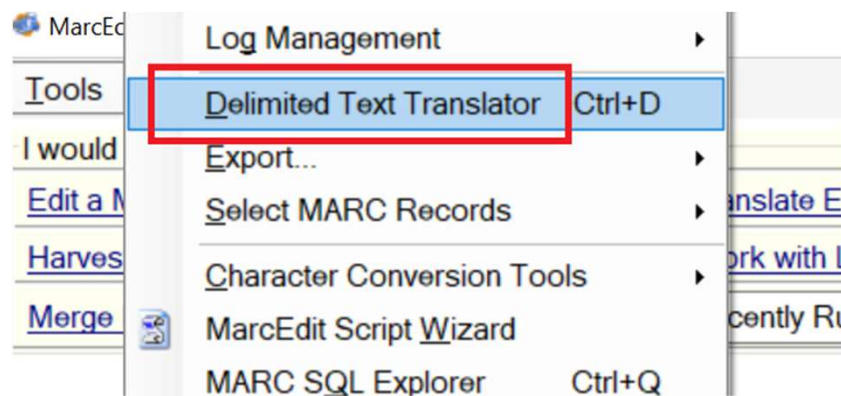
MarcEd
Tools
I would
Edit a M
Harves
Merge

Log Management
Delimited Text Translator Ctrl+D
Export...
Select MARC Records
Character Conversion Tools
MarcEdit Script Wizard
MARC SQL Explorer Ctrl+Q

anslate E
ork with L
cently Ru